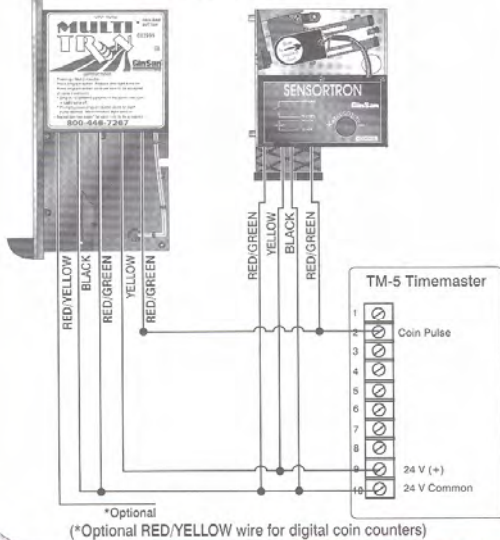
MULTI TRON

CoinCo

800-448-7267

SENSORTRON

CoinCo

RED/YELLOW

BLACK

RED/GREEN

YELLOW

RED/GREEN

RED/GREEN

YELLOW

BLACK

RED/GREEN

TM-5 Timemaster

1

2 Coin Pulse

3

4

5

6

7

8

9 24 V (+)

10 24 V Common

*Optional

(*Optional RED/YELLOW wire for digital coin counters)